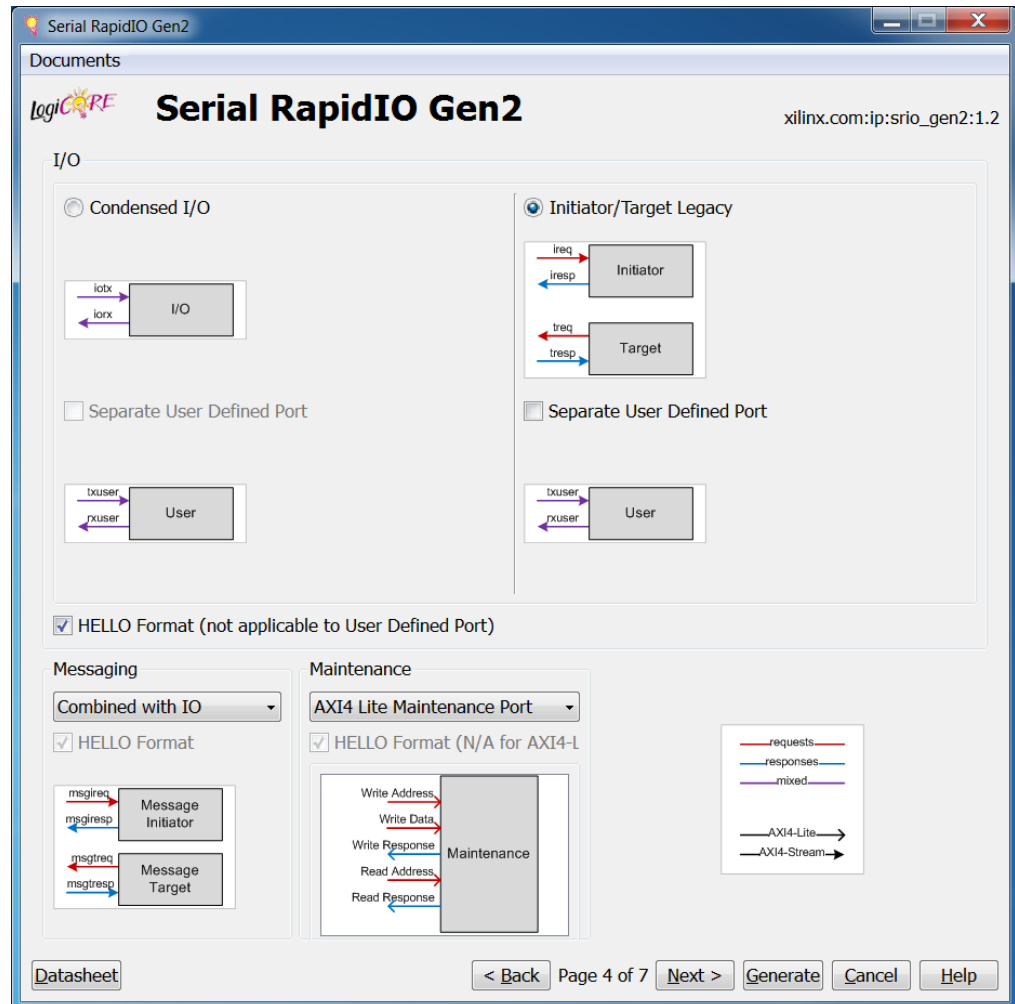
Serial RapidIO Gen2

Documents

LogiCORE

Serial RapidIO Gen2

xilinx.com:ip:srio_gen2:1.2

I/O

Condensed I/O

iotx
iorx
I/O

Separate User Defined Port

txuser
rxuser
User

Initiator/Target Legacy

ireq
iresp
Initiator

treq
tresp
Target

Separate User Defined Port

txuser
rxuser
User

HELLO Format (not applicable to User Defined Port)

Messaging

Combined with IO

HELLO Format

msgireq
msgiresp
Message Initiator

msgtreq
msgtresp
Message Target

Maintenance

AXI4 Lite Maintenance Port

HELLO Format (N/A for AXI4-L

Write Address
Write Data
Write Response
Read Address
Read Response
Maintenance

requests
responses
mixed

AXI4-Lite
AXI4-Stream

Datasheet

< Back Page 4 of 7 Next > Generate Cancel Help